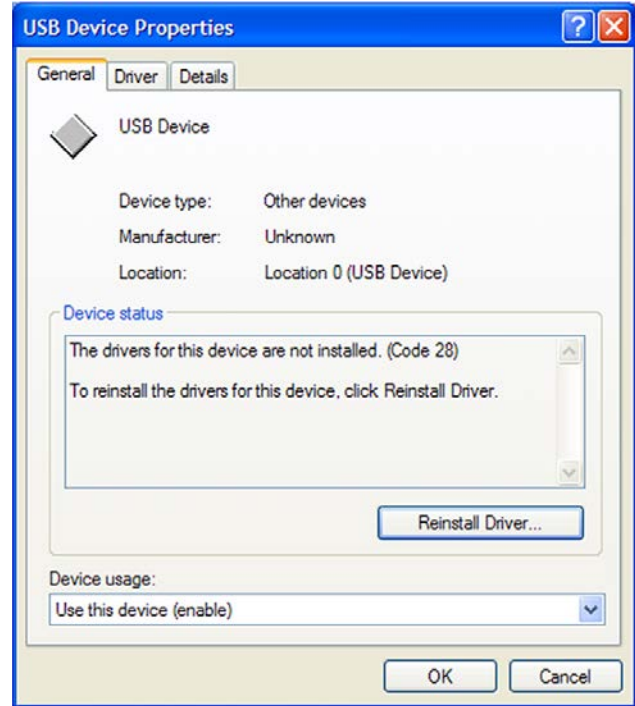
USB Device Properties

General Driver Details

USB Device

Device type: Other devices

Manufacturer: Unknown

Location: Location 0 (USB Device)

Device status

The drivers for this device are not installed. (Code 28)

To reinstall the drivers for this device, click Reinstall Driver.

Reinstall Driver...

Device usage:

Use this device (enable)

OK Cancel